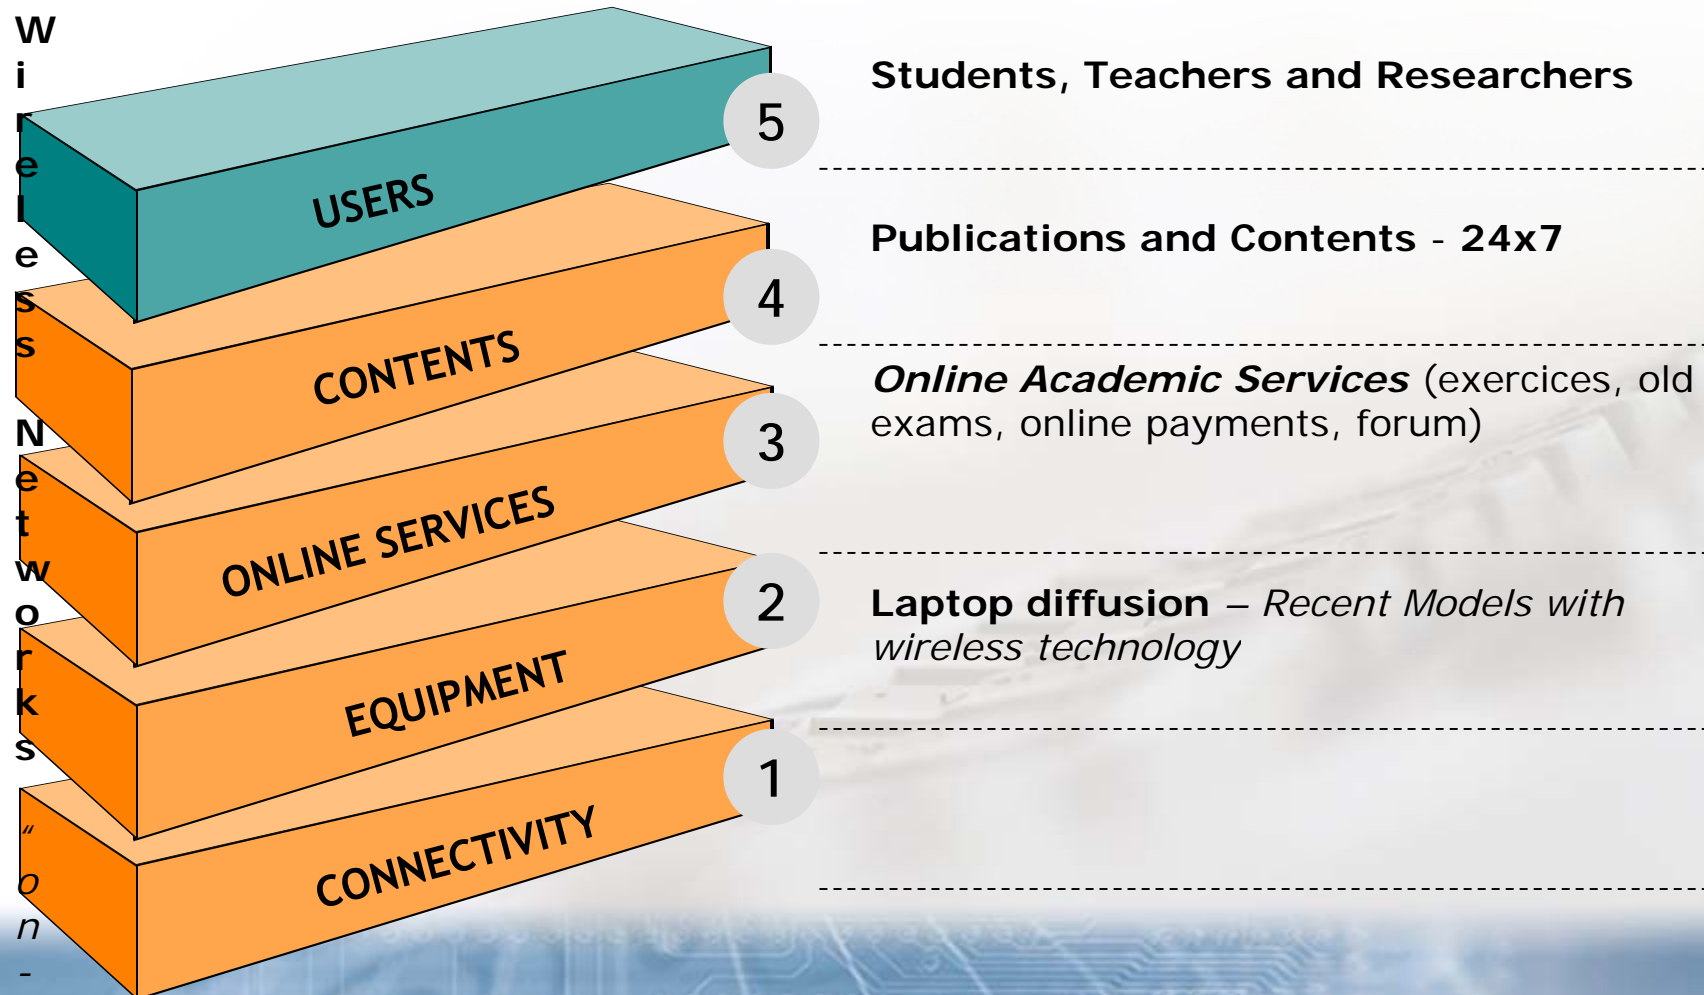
W
i
r
e
l
e
s
s
N
e
t
w
o
r
k
s
“
o
n
-

USERS
5
Students, Teachers and Researchers

CONTENTS
4
Publications and Contents - 24x7

ONLINE SERVICES
3
*Online Academic Services* (exercices, old exams, online payments, forum)

EQUIPMENT
2
**Laptop diffusion** – *Recent Models with wireless technology*

CONNECTIVITY
1